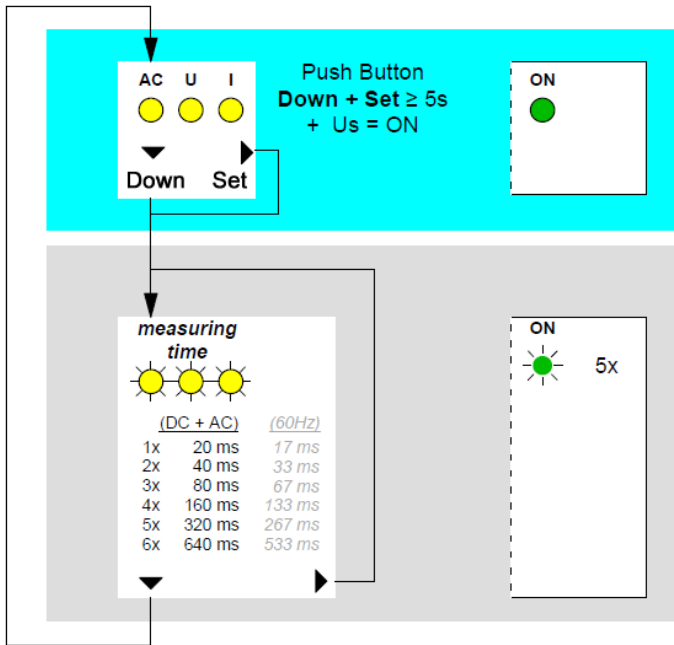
AC U I

Down Set

Push Button
**Down + Set** ≥ 5s
+ Us = ON

ON

measuring time

| | (DC + AC) | (60Hz) |
|---|---|---|
| 1x | 20 ms | 17 ms |
| 2x | 40 ms | 33 ms |
| 3x | 80 ms | 67 ms |
| 4x | 160 ms | 133 ms |
| 5x | 320 ms | 267 ms |
| 6x | 640 ms | 533 ms |

ON

5x